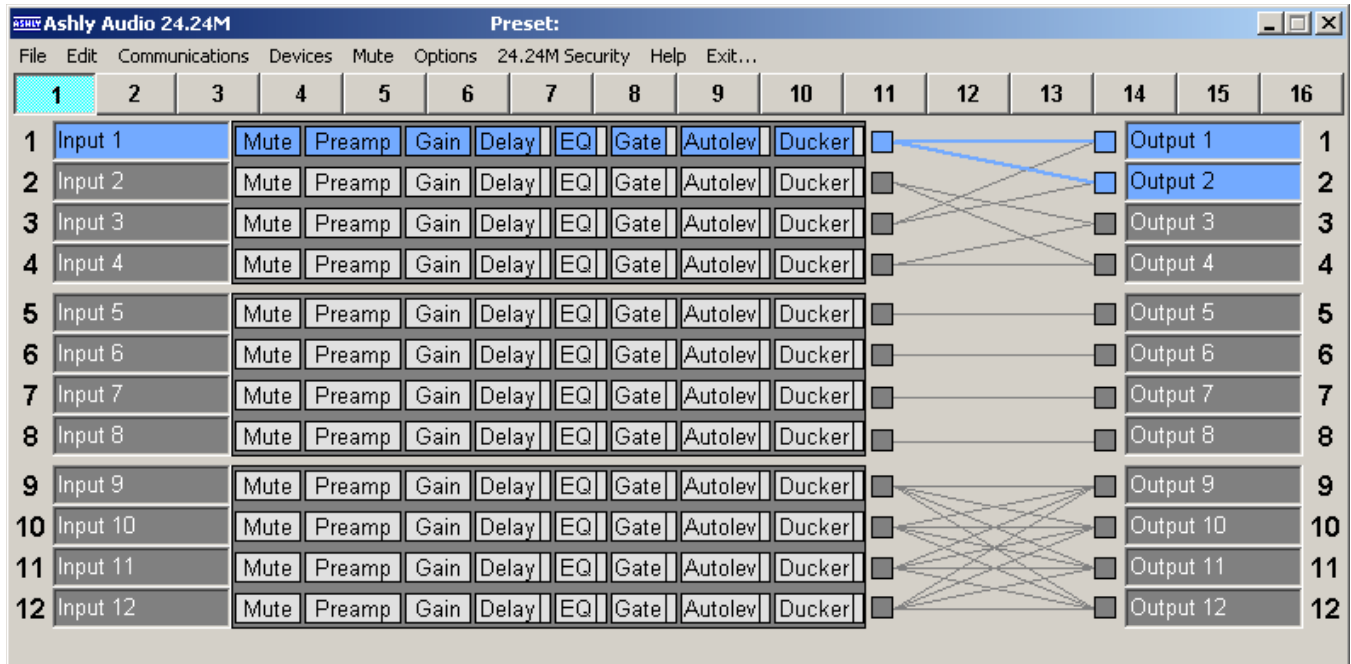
ASHLY Ashly Audio 24.24M Preset:

File Edit Communications Devices Mute Options 24.24M Security Help Exit...

| 1 | 2 | 3 | 4 | 5 | 6 | 7 | 8 | 9 | 10 | 11 | 12 | 13 | 14 | 15 | 16 |
|---|---|---|---|---|---|---|---|---|---|---|---|---|---|---|---|

1 Input 1 Mute Preamp Gain Delay EQ Gate Autolev Ducker Output 1 1
2 Input 2 Mute Preamp Gain Delay EQ Gate Autolev Ducker Output 2 2
3 Input 3 Mute Preamp Gain Delay EQ Gate Autolev Ducker Output 3 3
4 Input 4 Mute Preamp Gain Delay EQ Gate Autolev Ducker Output 4 4
5 Input 5 Mute Preamp Gain Delay EQ Gate Autolev Ducker Output 5 5
6 Input 6 Mute Preamp Gain Delay EQ Gate Autolev Ducker Output 6 6
7 Input 7 Mute Preamp Gain Delay EQ Gate Autolev Ducker Output 7 7
8 Input 8 Mute Preamp Gain Delay EQ Gate Autolev Ducker Output 8 8
9 Input 9 Mute Preamp Gain Delay EQ Gate Autolev Ducker Output 9 9
10 Input 10 Mute Preamp Gain Delay EQ Gate Autolev Ducker Output 10 10
11 Input 11 Mute Preamp Gain Delay EQ Gate Autolev Ducker Output 11 11
12 Input 12 Mute Preamp Gain Delay EQ Gate Autolev Ducker Output 12 12